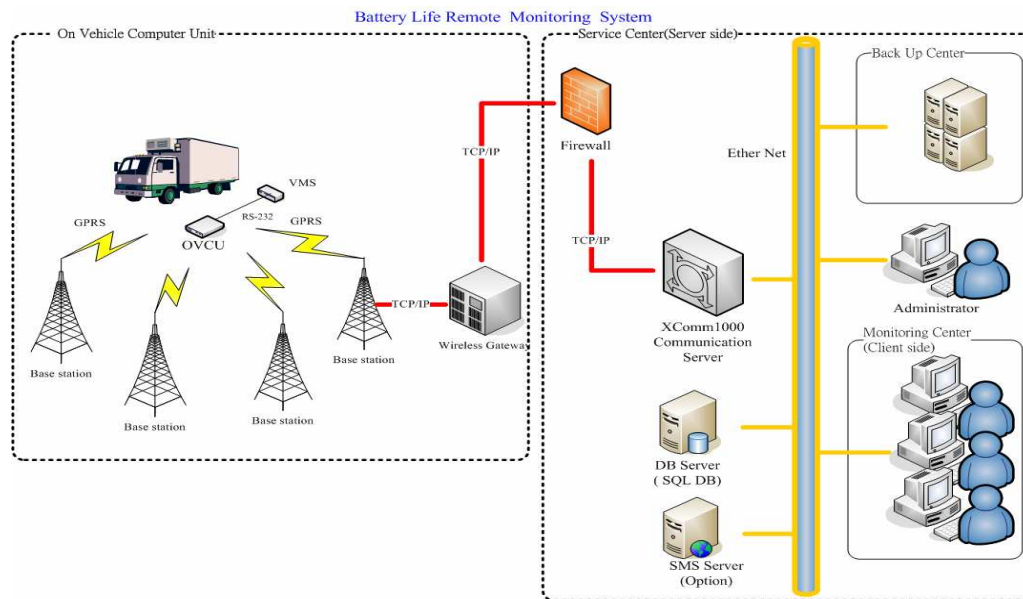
Battery Life Remote Monitoring System

On Vehicle Computer Unit

VMS

RS-232

OVCU

GPRS

GPRS

Base station

Base station

Base station

Base station

TCP/IP

TCP/IP

Wireless Gateway

Service Center(Server side)

Firewall

TCP/IP

Ether Net

XComm1000 Communication Server

DB Server ( SQL DB)

SMS Server (Option)

Back Up Center

Administrator

Monitoring Center (Client side)